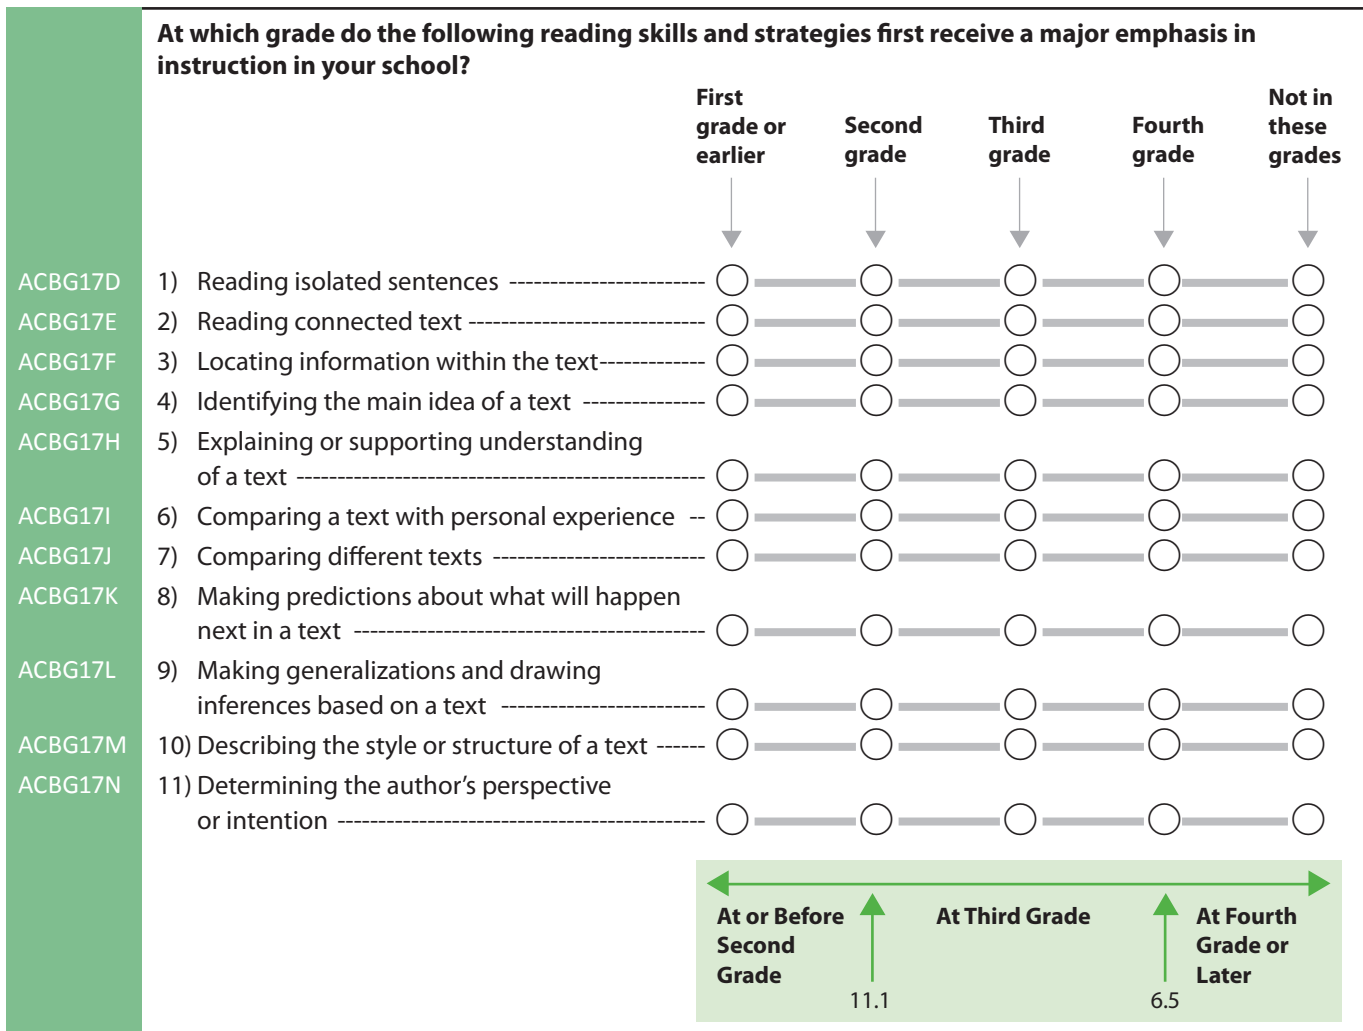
At which grade do the following reading skills and strategies first receive a major emphasis in instruction in your school?

| | | First grade or earlier | Second grade | Third grade | Fourth grade | Not in these grades |
|---|---|---|---|---|---|---|
| ACBG17D | 1) Reading isolated sentences | ○ | ○ | ○ | ○ | ○ |
| ACBG17E | 2) Reading connected text | ○ | ○ | ○ | ○ | ○ |
| ACBG17F | 3) Locating information within the text | ○ | ○ | ○ | ○ | ○ |
| ACBG17G | 4) Identifying the main idea of a text | ○ | ○ | ○ | ○ | ○ |
| ACBG17H | 5) Explaining or supporting understanding of a text | ○ | ○ | ○ | ○ | ○ |
| ACBG17I | 6) Comparing a text with personal experience | ○ | ○ | ○ | ○ | ○ |
| ACBG17J | 7) Comparing different texts | ○ | ○ | ○ | ○ | ○ |
| ACBG17K | 8) Making predictions about what will happen next in a text | ○ | ○ | ○ | ○ | ○ |
| ACBG17L | 9) Making generalizations and drawing inferences based on a text | ○ | ○ | ○ | ○ | ○ |
| ACBG17M | 10) Describing the style or structure of a text | ○ | ○ | ○ | ○ | ○ |
| ACBG17N | 11) Determining the author's perspective or intention | ○ | ○ | ○ | ○ | ○ |

At or Before Second Grade
At Third Grade
At Fourth Grade or Later
11.1
6.5